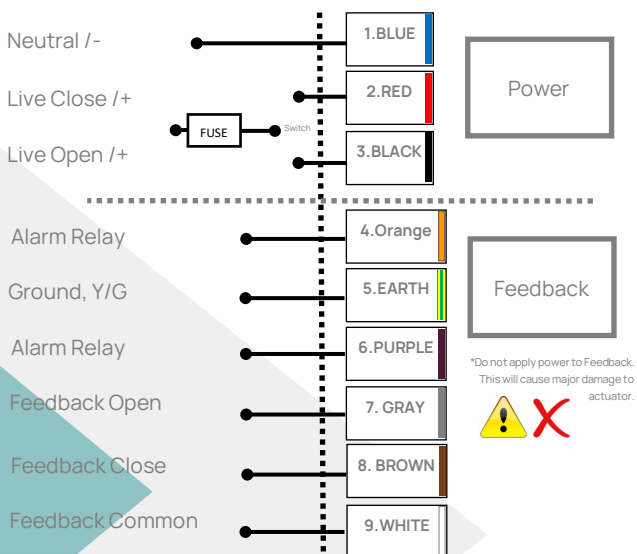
Neutral /-

Live Close /+

Live Open /+

FUSE

Switch

1.BLUE

2.RED

3.BLACK

Power

Alarm Relay

Ground, Y/G

Alarm Relay

Feedback Open

Feedback Close

Feedback Common

4.Orange

5.EARTH

6.PURPLE

7. GRAY

8. BROWN

9.WHITE

Feedback

*Do not apply power to Feedback. This will cause major damage to actuator.